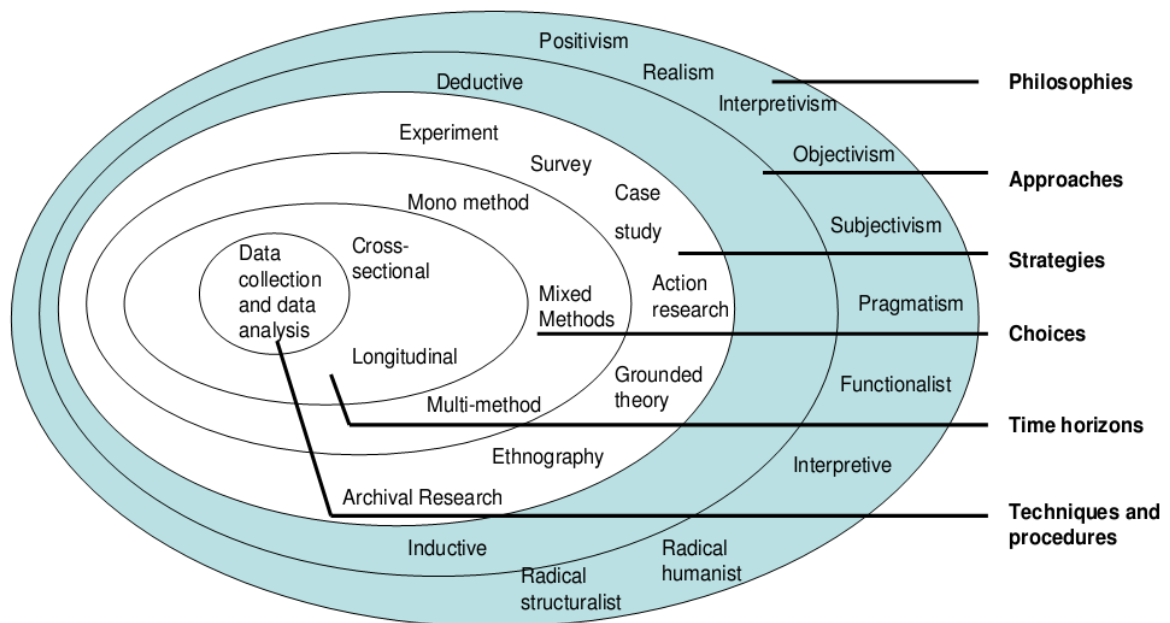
Positivism

Realism

Interpretivism

Objectivism

Subjectivism

Pragmatism

Functionalist

Interpretive

Radical humanist

Radical structuralist

Deductive

Inductive

Experiment

Survey

Case study

Action research

Grounded theory

Ethnography

Archival Research

Mono method

Mixed Methods

Multi-method

Cross-sectional

Longitudinal

Data collection and data analysis

Philosophies

Approaches

Strategies

Choices

Time horizons

Techniques and procedures